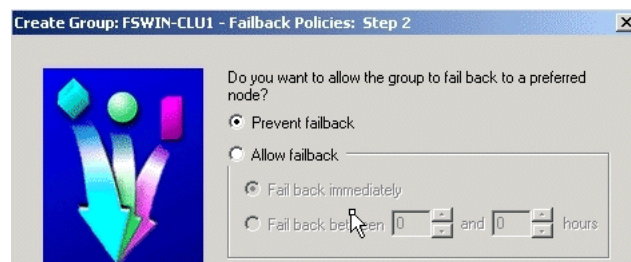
Create Group: FSWIN-CLU1 - Failback Policies: Step 2

Do you want to allow the group to fail back to a preferred node?

Prevent failback

Allow failback

Fail back immediately

Fail back bet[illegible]en 0 and 0 hours